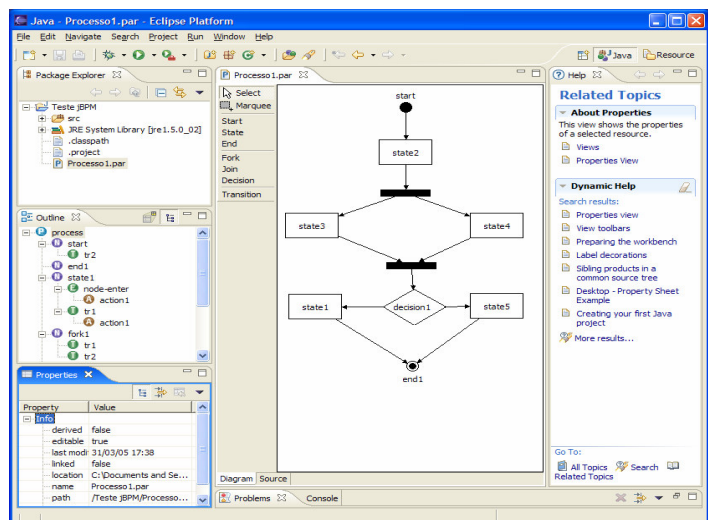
Java - Processo1.par - Eclipse Platform

File Edit Navigate Search Project Run Window Help

Java Resource

Package Explorer

Teste JBPM
src
JRE System Library [jre1.5.0_02]
.classpath
.project
Processo1.par

Outline

process
start
tr2
end1
state1
node-enter
action1
tr1
action1
fork1
tr1
tr2

Properties

| Property | Value |
|---|---|
| Info | |
| derived | false |
| editable | true |
| last modi | 31/03/05 17:38 |
| linked | false |
| location | C:\Documents and Se... |
| name | Processo1.par |
| path | /Teste JBPM/Processo... |

Processo1.par

Select
Marquee
Start
State
End
Fork
Join
Decision
Transition

start
state2
state3
state4
state1
decision1
state5
end1

Diagram Source

Problems Console

Help

Related Topics

About Properties
This view shows the properties of a selected resource.
Views
Properties View

Dynamic Help
Search results:
Properties view
View toolbars
Preparing the workbench
Label decorations
Sibling products in a common source tree
Desktop - Property Sheet Example
Creating your first Java project
More results...

Go To:
All Topics Search Related Topics